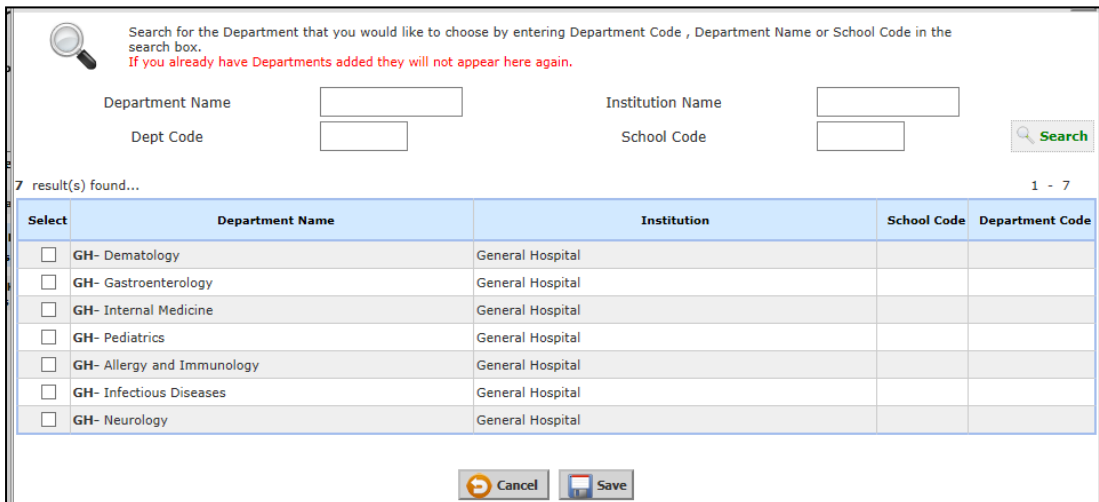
Search for the Department that you would like to choose by entering Department Code , Department Name or School Code in the search box.
If you already have Departments added they will not appear here again.

Department Name

Institution Name

Dept Code

School Code

Search

7 result(s) found...

1 - 7

| Select | Department Name | Institution | School Code | Department Code |
|---|---|---|---|---|
| | GH- Dematology | General Hospital | | |
| | GH- Gastroenterology | General Hospital | | |
| | GH- Internal Medicine | General Hospital | | |
| | GH- Pediatrics | General Hospital | | |
| | GH- Allergy and Immunology | General Hospital | | |
| | GH- Infectious Diseases | General Hospital | | |
| | GH- Neurology | General Hospital | | |

Cancel

Save